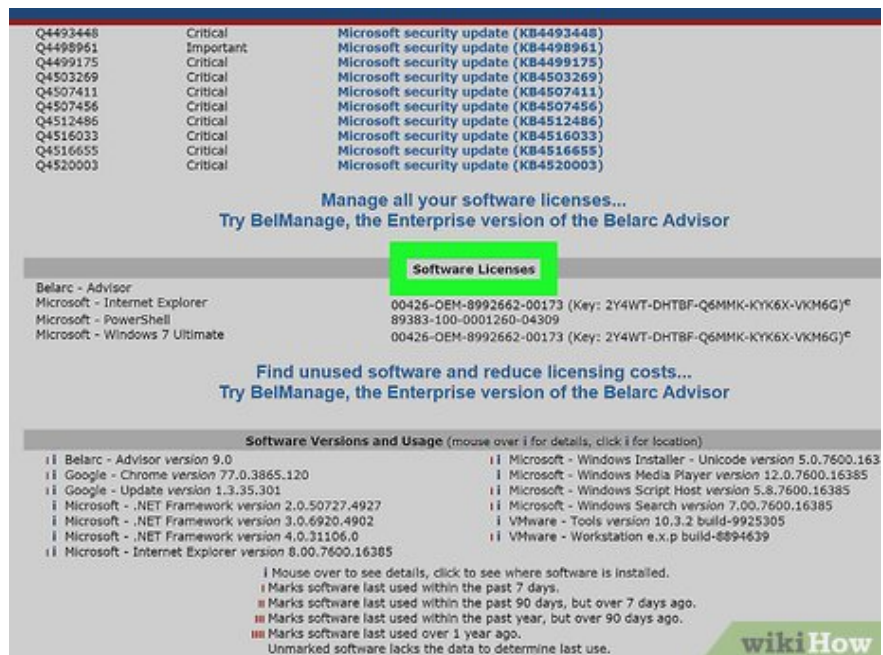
| | | |
|---|---|---|
| Q4493448 | Critical | Microsoft security update (KB4493448) |
| Q4498961 | Important | Microsoft security update (KB4498961) |
| Q4499175 | Critical | Microsoft security update (KB4499175) |
| Q4503269 | Critical | Microsoft security update (KB4503269) |
| Q4507411 | Critical | Microsoft security update (KB4507411) |
| Q4507456 | Critical | Microsoft security update (KB4507456) |
| Q4512486 | Critical | Microsoft security update (KB4512486) |
| Q4516033 | Critical | Microsoft security update (KB4516033) |
| Q4516655 | Critical | Microsoft security update (KB4516655) |
| Q4520003 | Critical | Microsoft security update (KB4520003) |

Manage all your software licenses...
Try BelManage, the Enterprise version of the Belarc Advisor

Software Licenses

| | |
|---|---|
| Belarc - Advisor | |
| Microsoft - Internet Explorer | 00426-OEM-8992662-00173 (Key: 2Y4WT-DHTBF-Q6MMK-KYK6X-VKM6G)$^e$ |
| Microsoft - PowerShell | 89383-100-0001260-04309 |
| Microsoft - Windows 7 Ultimate | 00426-OEM-8992662-00173 (Key: 2Y4WT-DHTBF-Q6MMK-KYK6X-VKM6G)$^e$ |

Find unused software and reduce licensing costs...
Try BelManage, the Enterprise version of the Belarc Advisor

Software Versions and Usage (mouse over i for details, click i for location)

i i Belarc - Advisor version 9.0
i i Google - Chrome version 77.0.3865.120
i i Google - Update version 1.3.35.301
i Microsoft - .NET Framework version 2.0.50727.4927
i Microsoft - .NET Framework version 3.0.6920.4902
i Microsoft - .NET Framework version 4.0.31106.0
i i Microsoft - Internet Explorer version 8.00.7600.16385

i i Microsoft - Windows Installer - Unicode version 5.0.7600.163
i Microsoft - Windows Media Player version 12.0.7600.16385
i i Microsoft - Windows Script Host version 5.8.7600.16385
i i Microsoft - Windows Search version 7.00.7600.16385
i VMware - Tools version 10.3.2 build-9925305
i i VMware - Workstation e.x.p build-8894639

i Mouse over to see details, click to see where software is installed.
I Marks software last used within the past 7 days.
II Marks software last used within the past 90 days, but over 7 days ago.
III Marks software last used within the past year, but over 90 days ago.
IIII Marks software last used over 1 year ago.
Unmarked software lacks the data to determine last use.

wikiHow